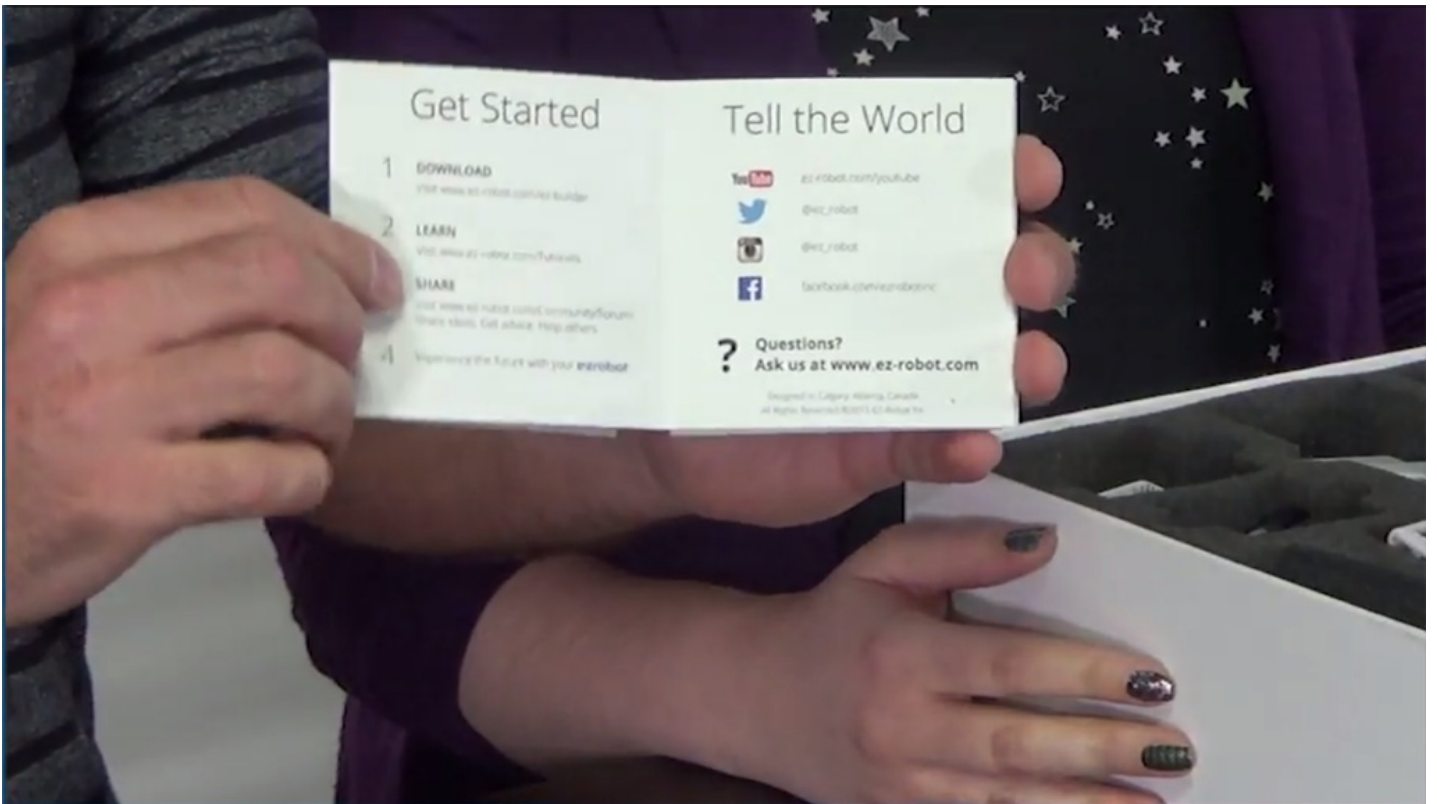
Get Started

1 DOWNLOAD
Visit www.ez-robot.com/ez-builder

2 LEARN
Visit www.ez-robot.com/Tutorials

3 SHARE
Visit www.ez-robot.com/Community/Forum
Share ideas. Get advice. Help others

4 Experience the future with your ezrobot

Tell the World

YouTube ez-robot.com/youtube
@ez_robot
@ez_robot
facebook.com/ezroboticinc

? Questions?
Ask us at www.ez-robot.com

Designed in Calgary, Alberta, Canada
All Rights Reserved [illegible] EZ-Robot Inc